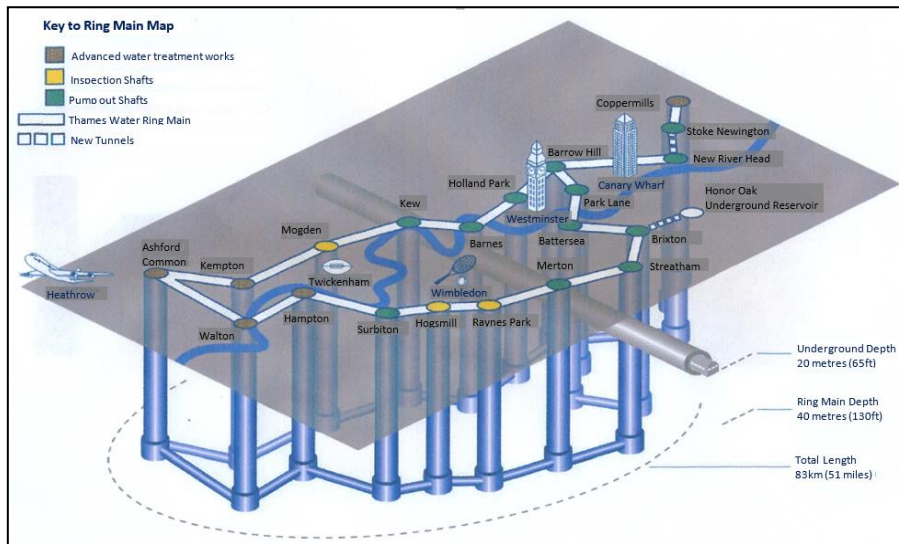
Key to Ring Main Map

Advanced water treatment works

Inspection Shafts

Pump out Shafts

Thames Water Ring Main

New Tunnels

Coppermills

Stoke Newington

Barrow Hill

New River Head

Holland Park

Canary Wharf

Honor Oak Underground Reservoir

Kew

Westminster

Park Lane

Mogden

Barnes

Battersea

Brixton

Ashford Common

Kempton

Merton

Streatham

Twickenham

Wimbledon

Heathrow

Hampton

Walton

Surbiton

Hogsmill

Raynes Park

Underground Depth 20 metres (65ft)

Ring Main Depth 40 metres (130ft)

Total Length 83km (51 miles)